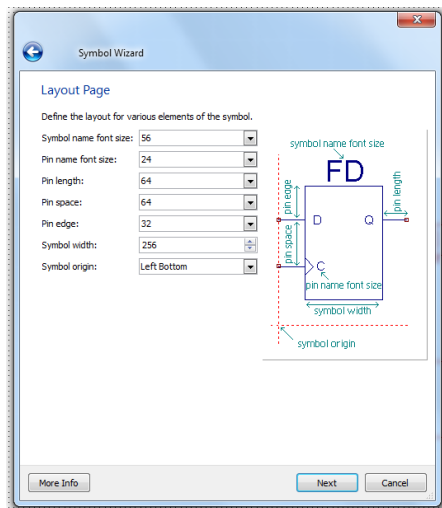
Symbol Wizard

Layout Page

Define the layout for various elements of the symbol.

Symbol name font size: 56

Pin name font size: 24

Pin length: 64

Pin space: 64

Pin edge: 32

Symbol width: 256

Symbol origin: Left Bottom

symbol name font size

FD

pin edge

pin length

D

Q

pin space

C

pin name font size

symbol width

symbol origin

More Info

Next

Cancel